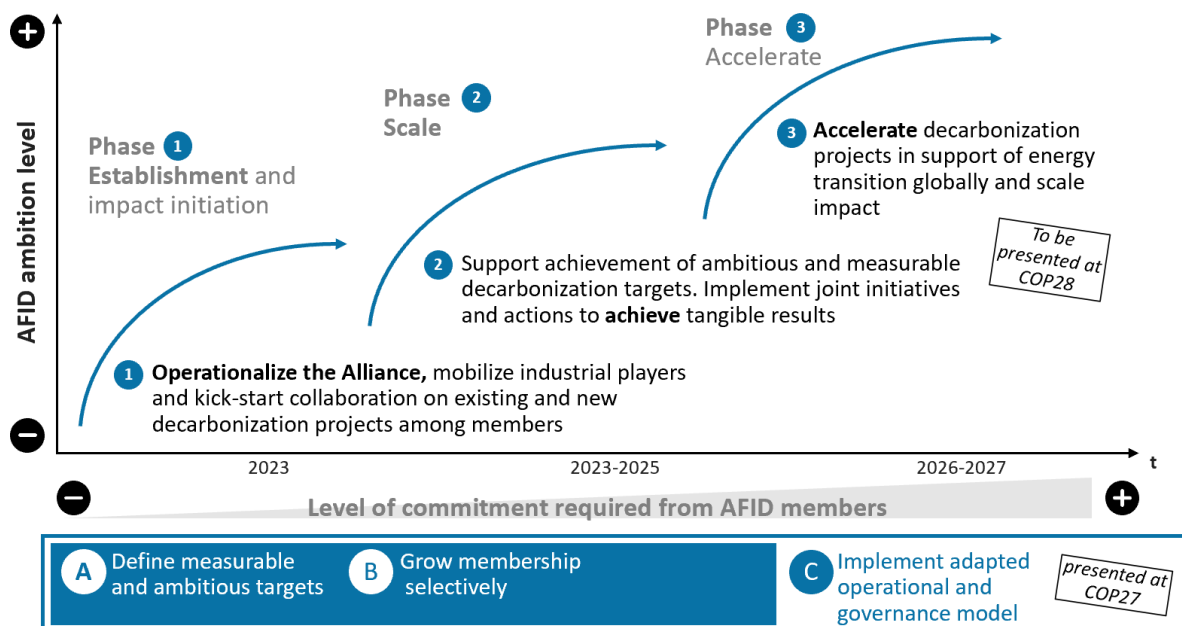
+

AFID ambition level

−

Phase 1
Establishment and impact initiation

Phase 2
Scale

Phase 3
Accelerate

3 Accelerate decarbonization projects in support of energy transition globally and scale impact

To be presented at COP28

2 Support achievement of ambitious and measurable decarbonization targets. Implement joint initiatives and actions to achieve tangible results

1 Operationalize the Alliance, mobilize industrial players and kick-start collaboration on existing and new decarbonization projects among members

2023

2023-2025

2026-2027

t

−

Level of commitment required from AFID members

+

A Define measurable and ambitious targets

B Grow membership selectively

C Implement adapted operational and governance model

presented at COP27